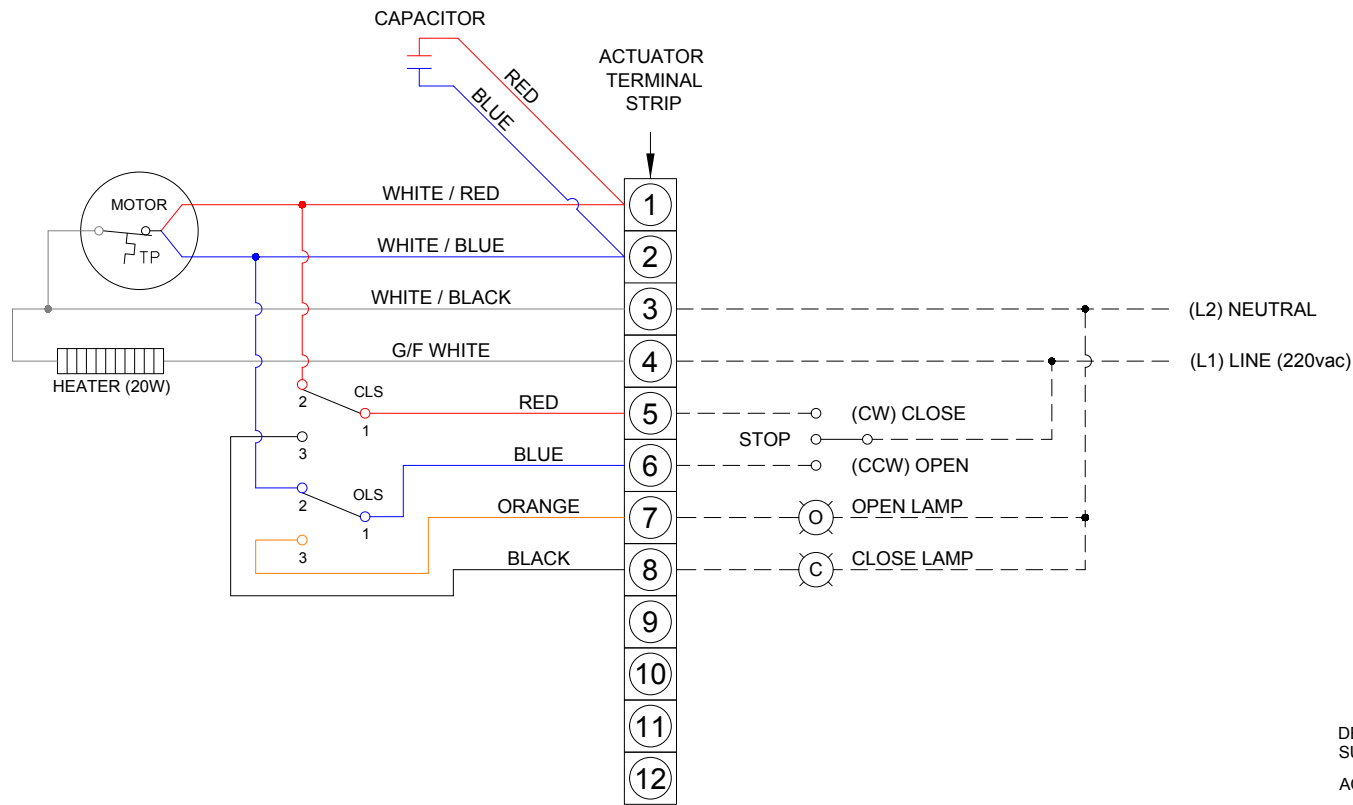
CAPACITOR

RED

BLUE

ACTUATOR TERMINAL STRIP

MOTOR

TP

WHITE / RED

WHITE / BLUE

WHITE / BLACK

G/F WHITE

HEATER (20W)

1
2
3
4
5
6
7
8
9
10
11
12

(L2) NEUTRAL

(L1) LINE (220vac)

2
CLS
1
RED

3

BLUE

2
OLS
1

ORANGE

3

BLACK

(CW) CLOSE

STOP

(CCW) OPEN

O
OPEN LAMP

C
CLOSE LAMP

DI
SU

AC